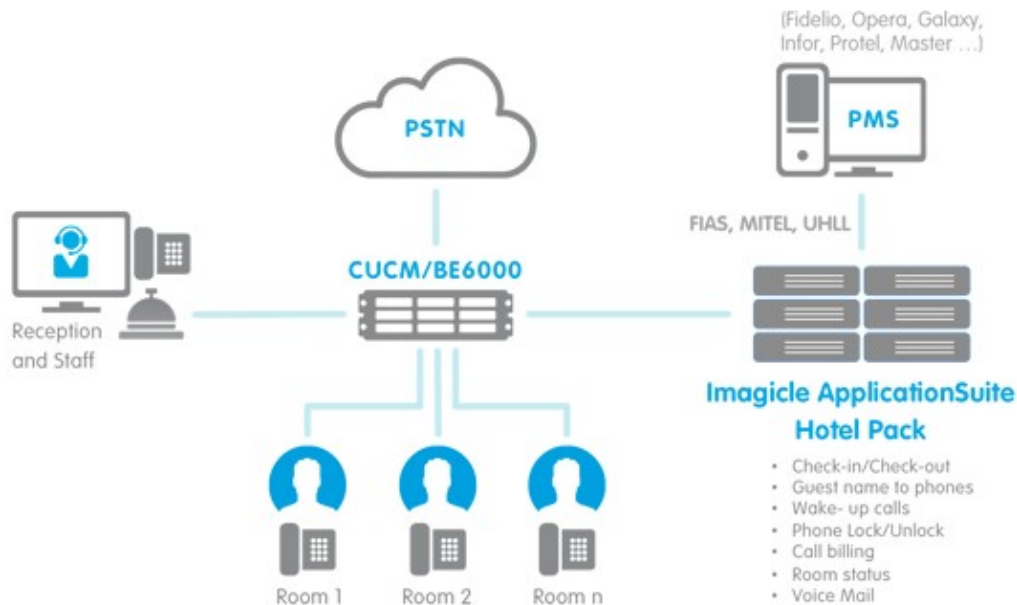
(Fidelio, Opera, Galaxy, Infor, Protel, Master ...)

PMS

PSTN

FIAS, MITEL, UHLL

CUCM/BE6000

Reception and Staff

Imagicle ApplicationSuite Hotel Pack

- Check-in/Check-out
- Guest name to phones
- Wake- up calls
- Phone Lock/Unlock
- Call billing
- Room status
- Voice Mail

Room 1

Room 2

Room n